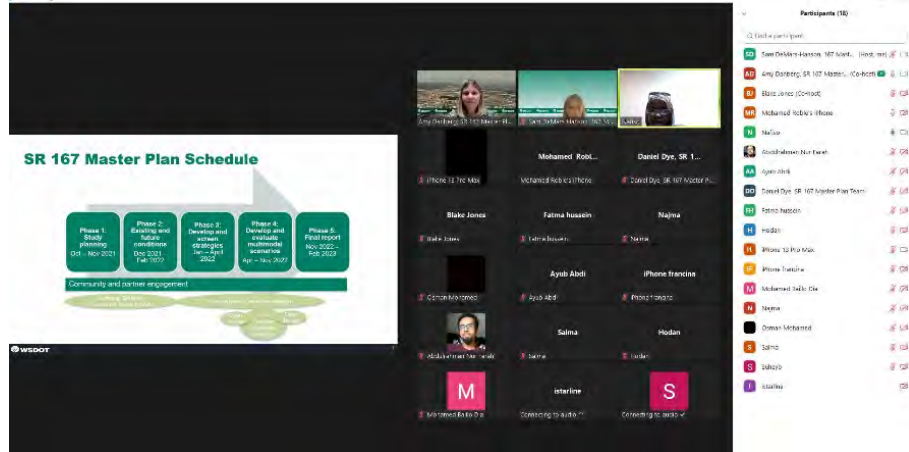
SR 167 Master Plan Schedule

Phase 1: Study planning Oct – Nov 2021

Phase 2: Existing and future conditions Dec 2021 – Feb 2022

Phase 3: Develop and screen strategies Jan – April 2022

Phase 4: Develop and evaluate multimodal scenarios Apr – Nov 2022

Phase 5: Final report Nov 2022 – Feb 2023

Community and partner engagement

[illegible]

WSDOT

Amy Danberg, SR 167 Master Pl...

Sam DeMars-Hanson, 167 Mas...

Salma

iPhone 13 Pro Max

Mohamed Robl...

Mohamed Roble's iPhone

Daniel Dye, SR 1...

Daniel Dye, SR 167 Master P...

Blake Jones

Blake Jones

Fatma hussein

Fatma hussein

Najma

Najma

Osman Mohamed

Ayub Abdi

Ayub Abdi

iPhone francina

iPhone francina

Abdirahman Nur Farah

Salma

Salma

Hodan

Hodan

M

Mohamed Bello Ola

istarline

Connecting to audio

S

Connecting to audio

Participants (18)

Find a participant

Sam DeMars-Hanson, 167 Mast... (Host, me)

Amy Danberg, SR 167 Master... (Co-host)

Blake Jones (Co-host)

Mohamed Roble's iPhone

Nafisa

Abdirahman Nur Farah

Ayub Abdi

Daniel Dye, SR 167 Master Plan Team

Fatma hussein

Hodan

iPhone 13 Pro Max

iPhone francina

Mohamed Bello Ola

Najma

Osman Mohamed

Salma

Sakayb

istarline